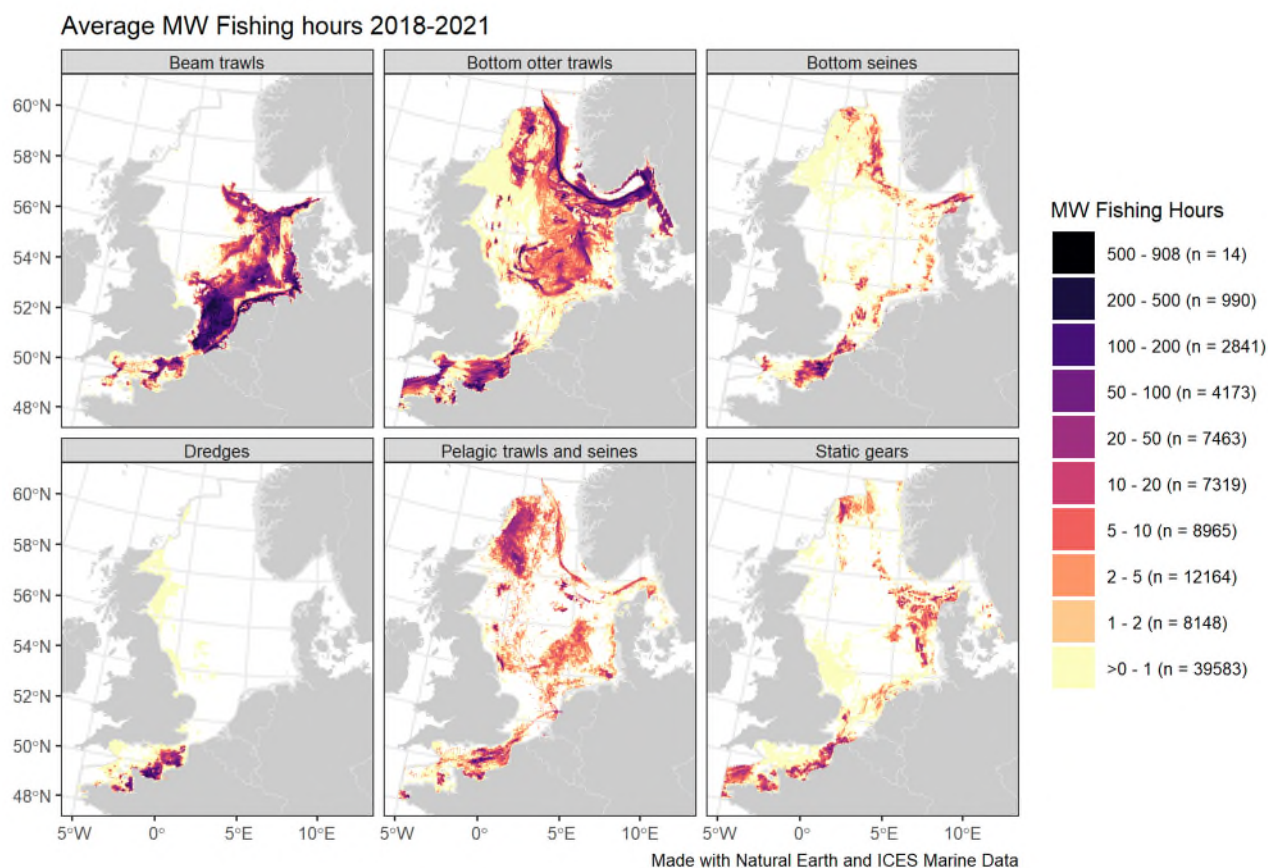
Average MW Fishing hours 2018-2021

Beam trawls

Bottom otter trawls

Bottom seines

Dredges

Pelagic trawls and seines

Static gears

60°N
58°N
56°N
54°N
52°N
50°N
48°N

60°N
58°N
56°N
54°N
52°N
50°N
48°N

5°W 0° 5°E 10°E
5°W 0° 5°E 10°E
5°W 0° 5°E 10°E

MW Fishing Hours
500 - 908 (n = 14)
200 - 500 (n = 990)
100 - 200 (n = 2841)
50 - 100 (n = 4173)
20 - 50 (n = 7463)
10 - 20 (n = 7319)
5 - 10 (n = 8965)
2 - 5 (n = 12164)
1 - 2 (n = 8148)
>0 - 1 (n = 39583)

Made with Natural Earth and ICES Marine Data